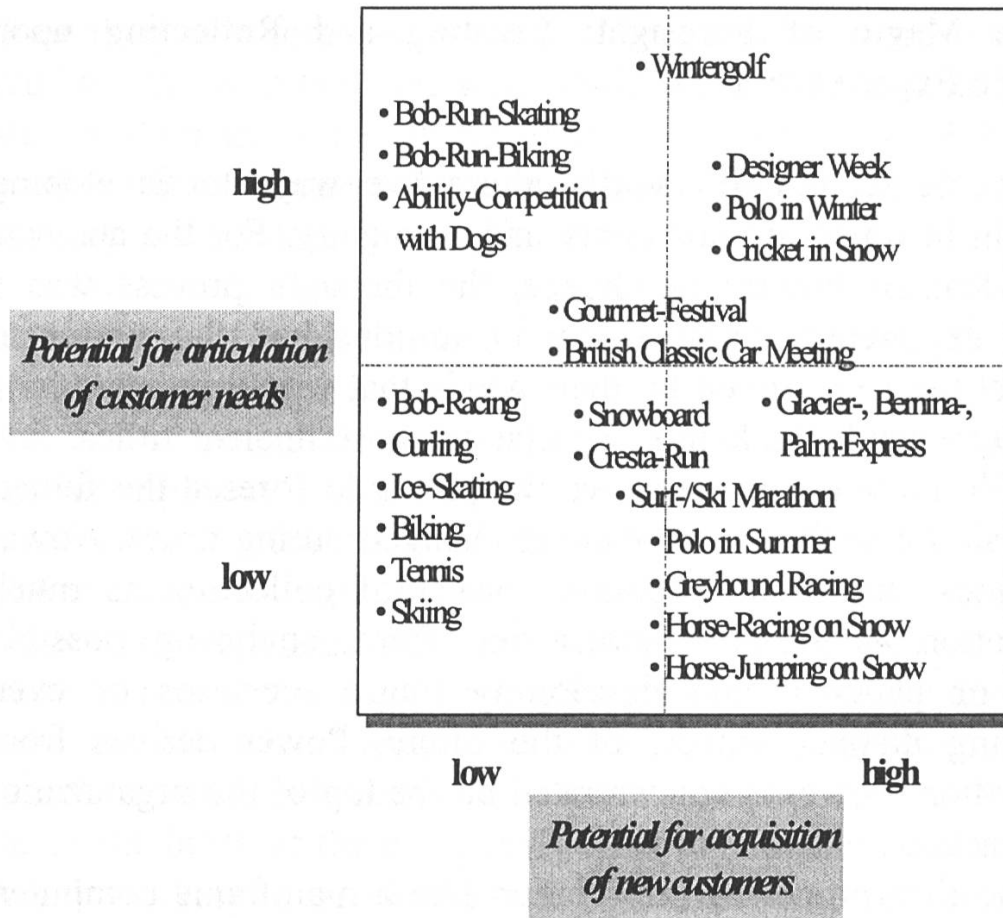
high

Potential for articulation of customer needs

low

• Wintergolf

• Bob-Run-Skating
• Bob-Run-Biking
• Ability-Competition with Dogs

• Designer Week
• Polo in Winter
• Cricket in Snow

• Gourmet-Festival
• British Classic Car Meeting

• Bob-Racing
• Curling
• Ice-Skating
• Biking
• Tennis
• Skiing

• Snowboard
• Cresta-Run

• Glacier-, Bernina-, Palm-Express

• Surf-/Ski Marathon
• Polo in Summer
• Greyhound Racing
• Horse-Racing on Snow
• Horse-Jumping on Snow

low

high

Potential for acquisition of new customers